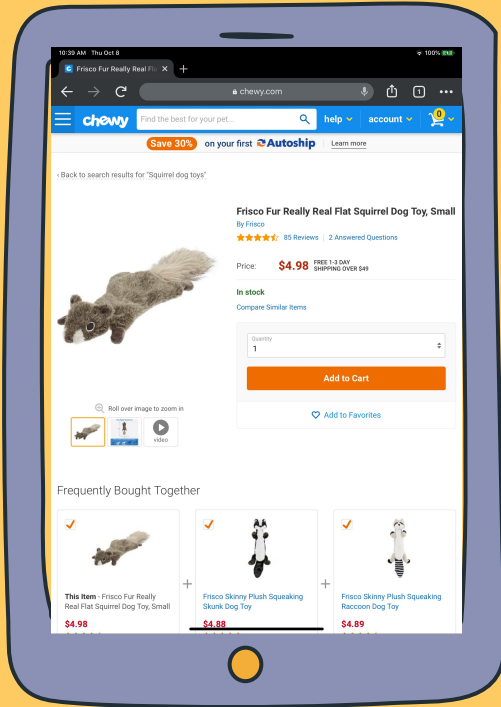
10:39 AM Thu Oct 8

100%

Frisco Fur Really Real Fl

chewy.com

1

chewy

Find the best for your pet...

help

account

0

Save 30% on your first Autoship | Learn more

‹ Back to search results for "Squirrel dog toys"

Frisco Fur Really Real Flat Squirrel Dog Toy, Small

By Frisco

85 Reviews | 2 Answered Questions

Price: $4.98 FREE 1-3 DAY SHIPPING OVER $49

In stock

Compare Similar Items

Quantity
1

Add to Cart

Add to Favorites

Roll over image to zoom in

video

Frequently Bought Together

This Item - Frisco Fur Really Real Flat Squirrel Dog Toy, Small

$4.98

Frisco Skinny Plush Squeaking Skunk Dog Toy

$4.88

Frisco Skinny Plush Squeaking Raccoon Dog Toy

$4.89